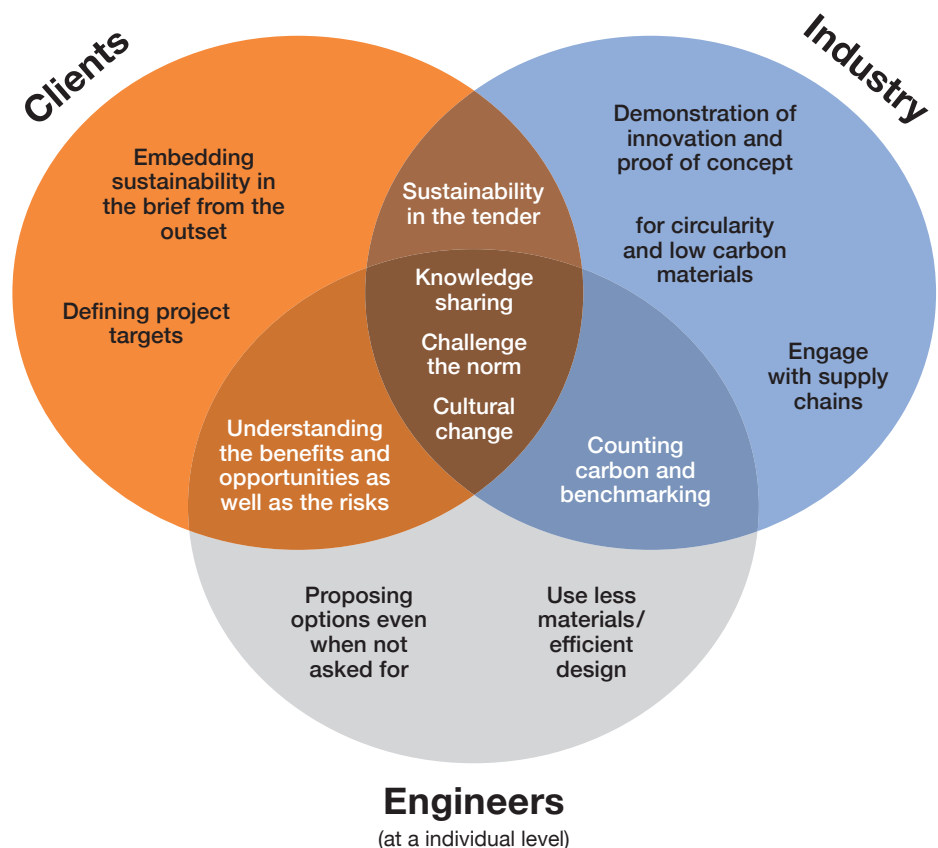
Clients

Industry

Embedding sustainability in the brief from the outset

Defining project targets

Sustainability in the tender

Demonstration of innovation and proof of concept

for circularity and low carbon materials

Engage with supply chains

Knowledge sharing

Challenge the norm

Cultural change

Understanding the benefits and opportunities as well as the risks

Counting carbon and benchmarking

Proposing options even when not asked for

Use less materials/ efficient design

Engineers

(at a individual level)